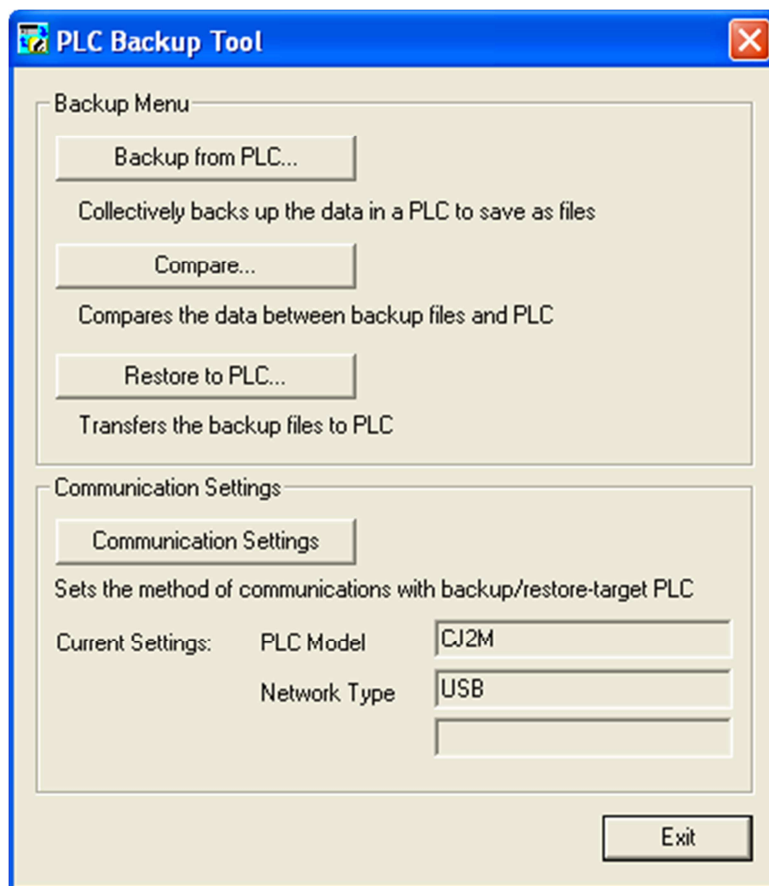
PLC Backup Tool

Backup Menu

Backup from PLC...

Collectively backs up the data in a PLC to save as files

Compare...

Compares the data between backup files and PLC

Restore to PLC...

Transfers the backup files to PLC

Communication Settings

Communication Settings

Sets the method of communications with backup/restore-target PLC

Current Settings: PLC Model CJ2M

Network Type USB

Exit